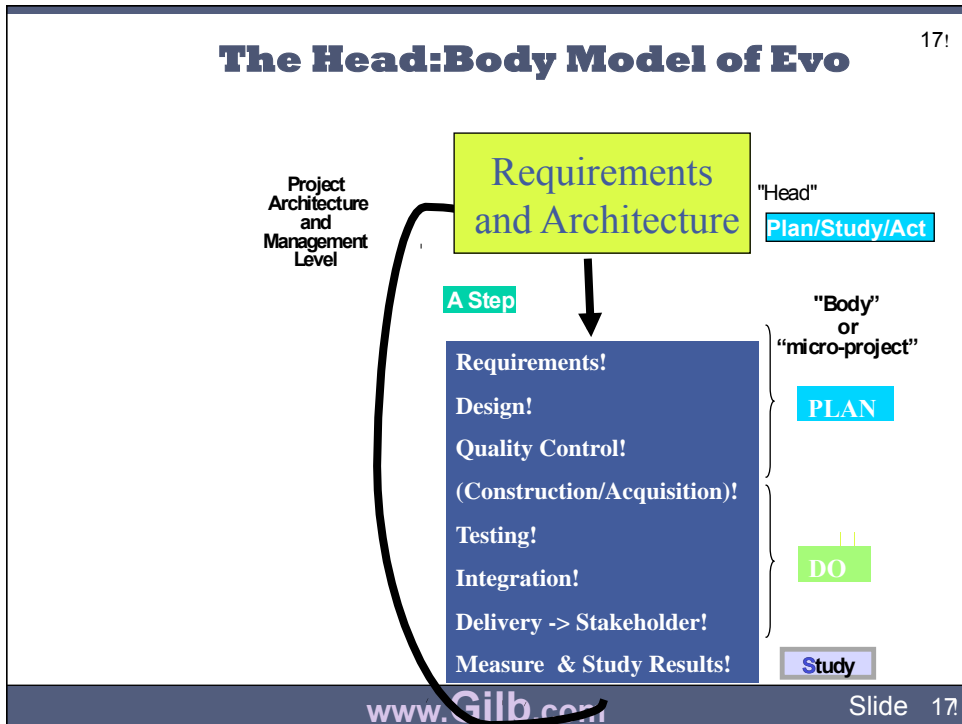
17!

The Head:Body Model of Evo

Project Architecture and Management Level

Requirements and Architecture

"Head"

Plan/Study/Act

A Step

"Body" or "micro-project"

Requirements!

Design!

Quality Control!

(Construction/Acquisition)!

Testing!

Integration!

Delivery -> Stakeholder!

Measure & Study Results!

PLAN

DO

Study

www.Gilb.com

Slide 17